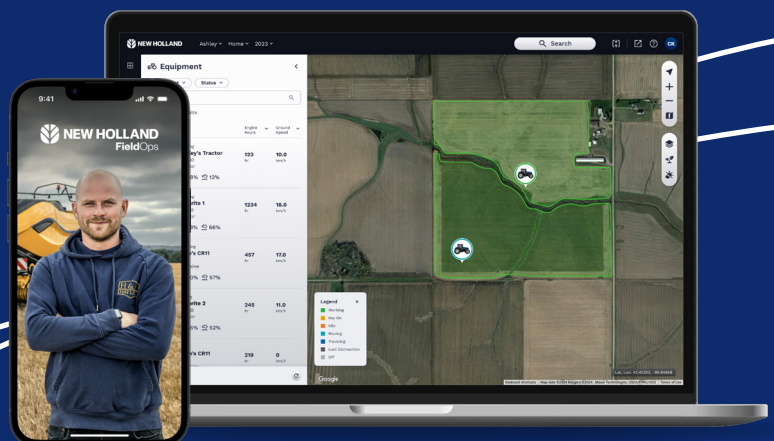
NEW HOLLAND Ashley Home 2023

Search

CK

Equipment

Status

Engine Hours

Ground Speed

y's Tractor

123 hr

10.0 km/h

12%

rite 1

1234 hr

18.0 km/h

66%

's CR11

457 hr

17.0 km/h

57%

rite 2

245 hr

11.0 km/h

52%

's CR11

219 hr

0 km/h

Legend

Working

Key on

Idle

Moving

Traveling

Lost Connection

Off

Google

9:41

NEW HOLLAND

FieldOps